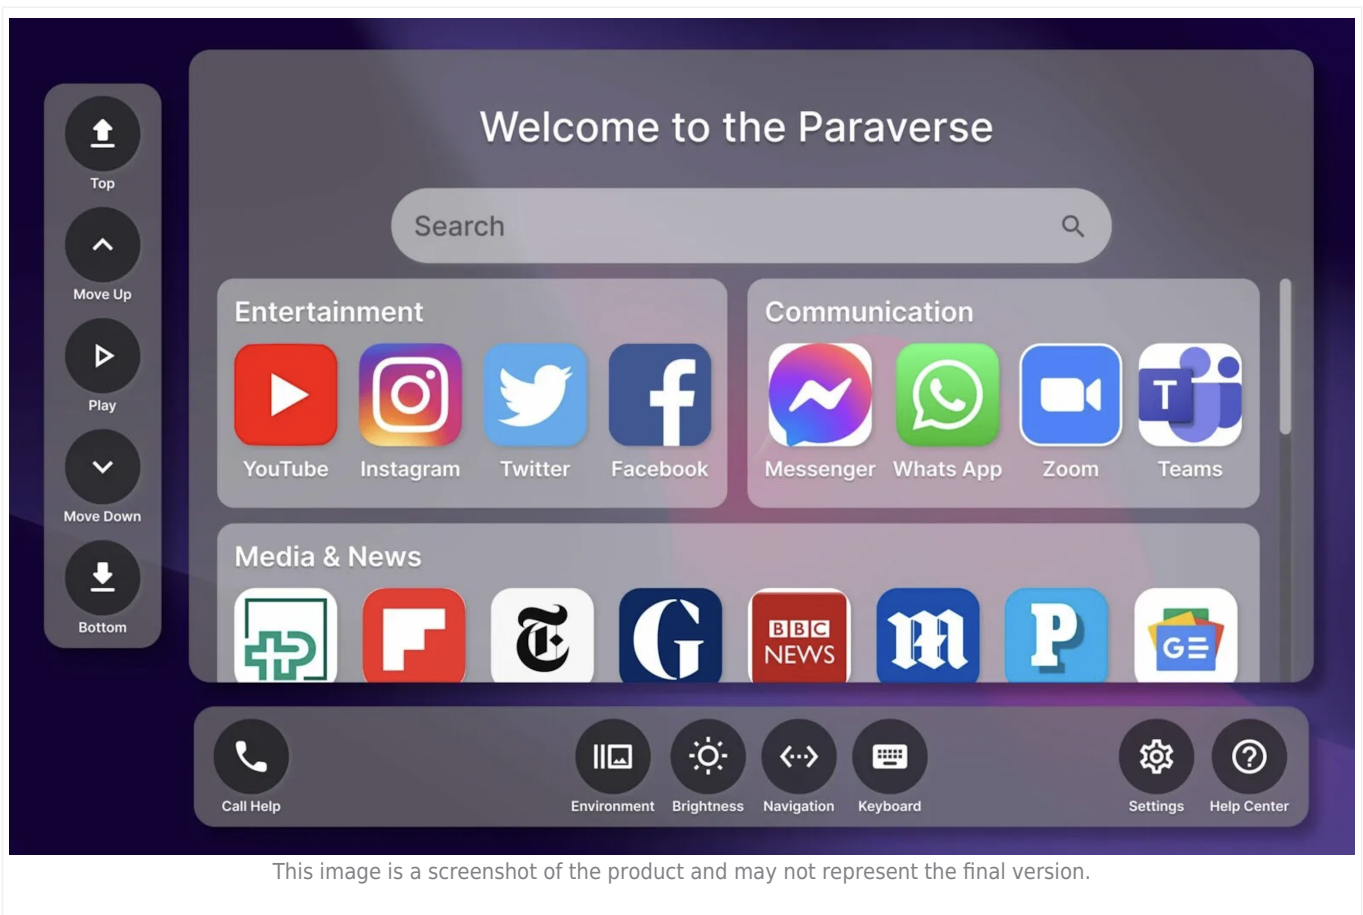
Top
Move Up
Play
Move Down
Bottom

Welcome to the Paraverse

Search

Entertainment
YouTube
Instagram
Twitter
Facebook

Communication
Messenger
Whats App
Zoom
Teams

Media & News
BBC NEWS
GE

Call Help
Environment
Brightness
Navigation
Keyboard
Settings
Help Center

This image is a screenshot of the product and may not represent the final version.